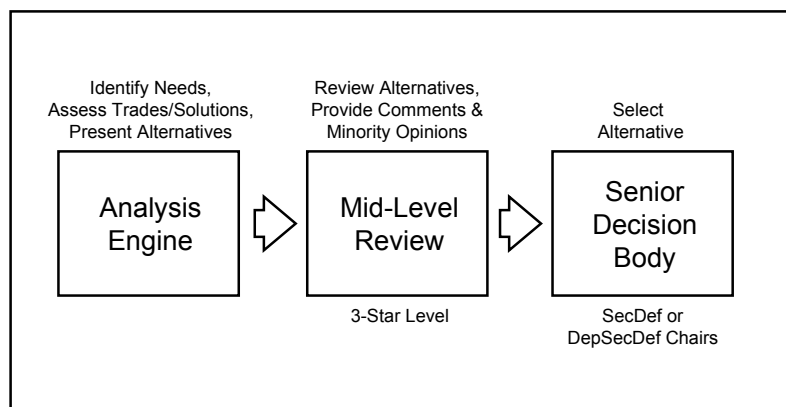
Identify Needs, Assess Trades/Solutions, Present Alternatives

Analysis Engine

Review Alternatives, Provide Comments & Minority Opinions

Mid-Level Review

3-Star Level

Select Alternative

Senior Decision Body

SecDef or DepSecDef Chairs